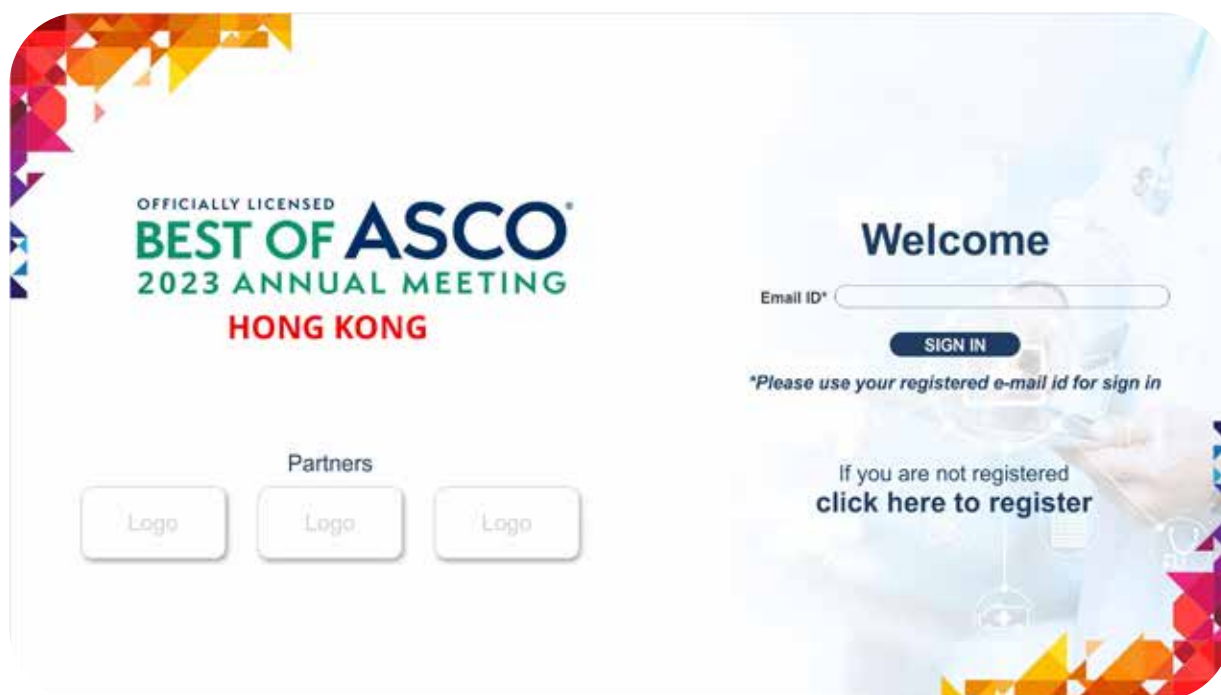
OFFICIALLY LICENSED
BEST OF ASCO®
2023 ANNUAL MEETING
HONG KONG

Partners

Logo Logo Logo

Welcome

Email ID*

SIGN IN

*Please use your registered e-mail id for sign in

If you are not registered
click here to register